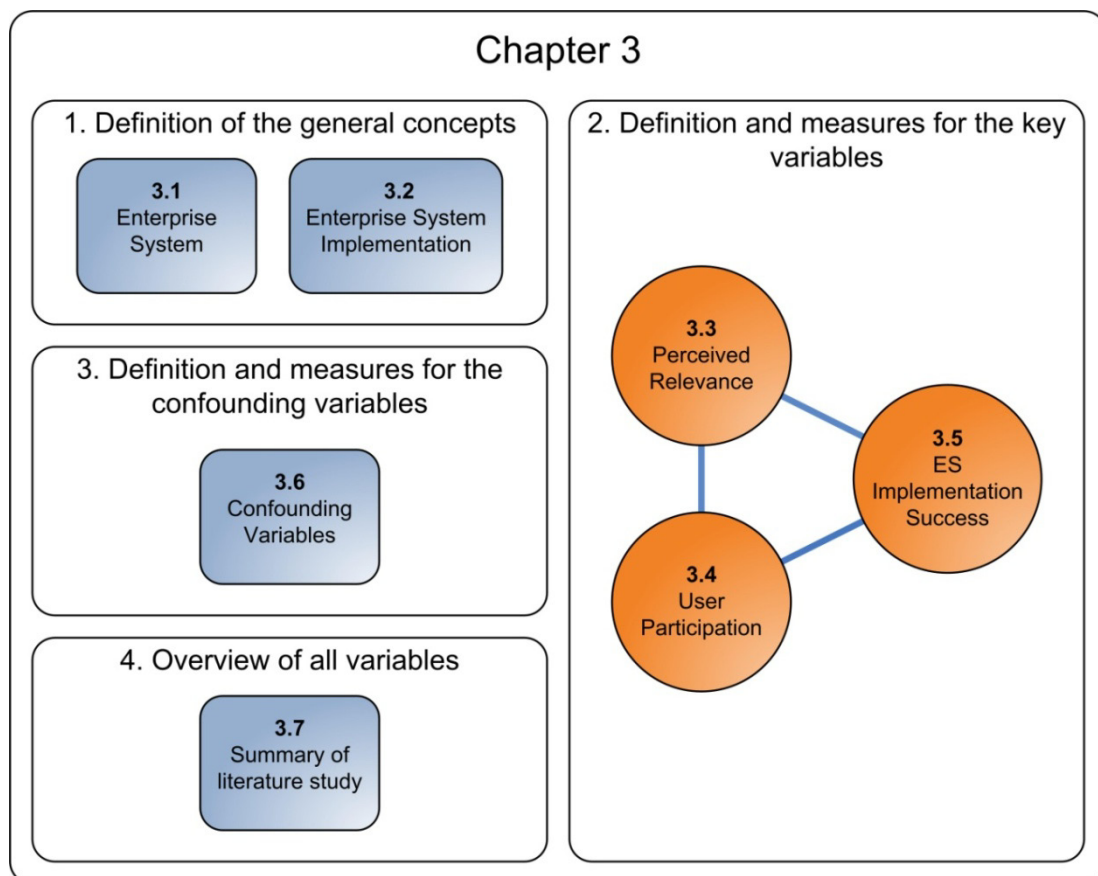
Chapter 3

1. Definition of the general concepts

3.1
Enterprise System

3.2
Enterprise System Implementation

3. Definition and measures for the confounding variables

3.6
Confounding Variables

4. Overview of all variables

3.7
Summary of literature study

2. Definition and measures for the key variables

3.3
Perceived Relevance

3.5
ES Implementation Success

3.4
User Participation